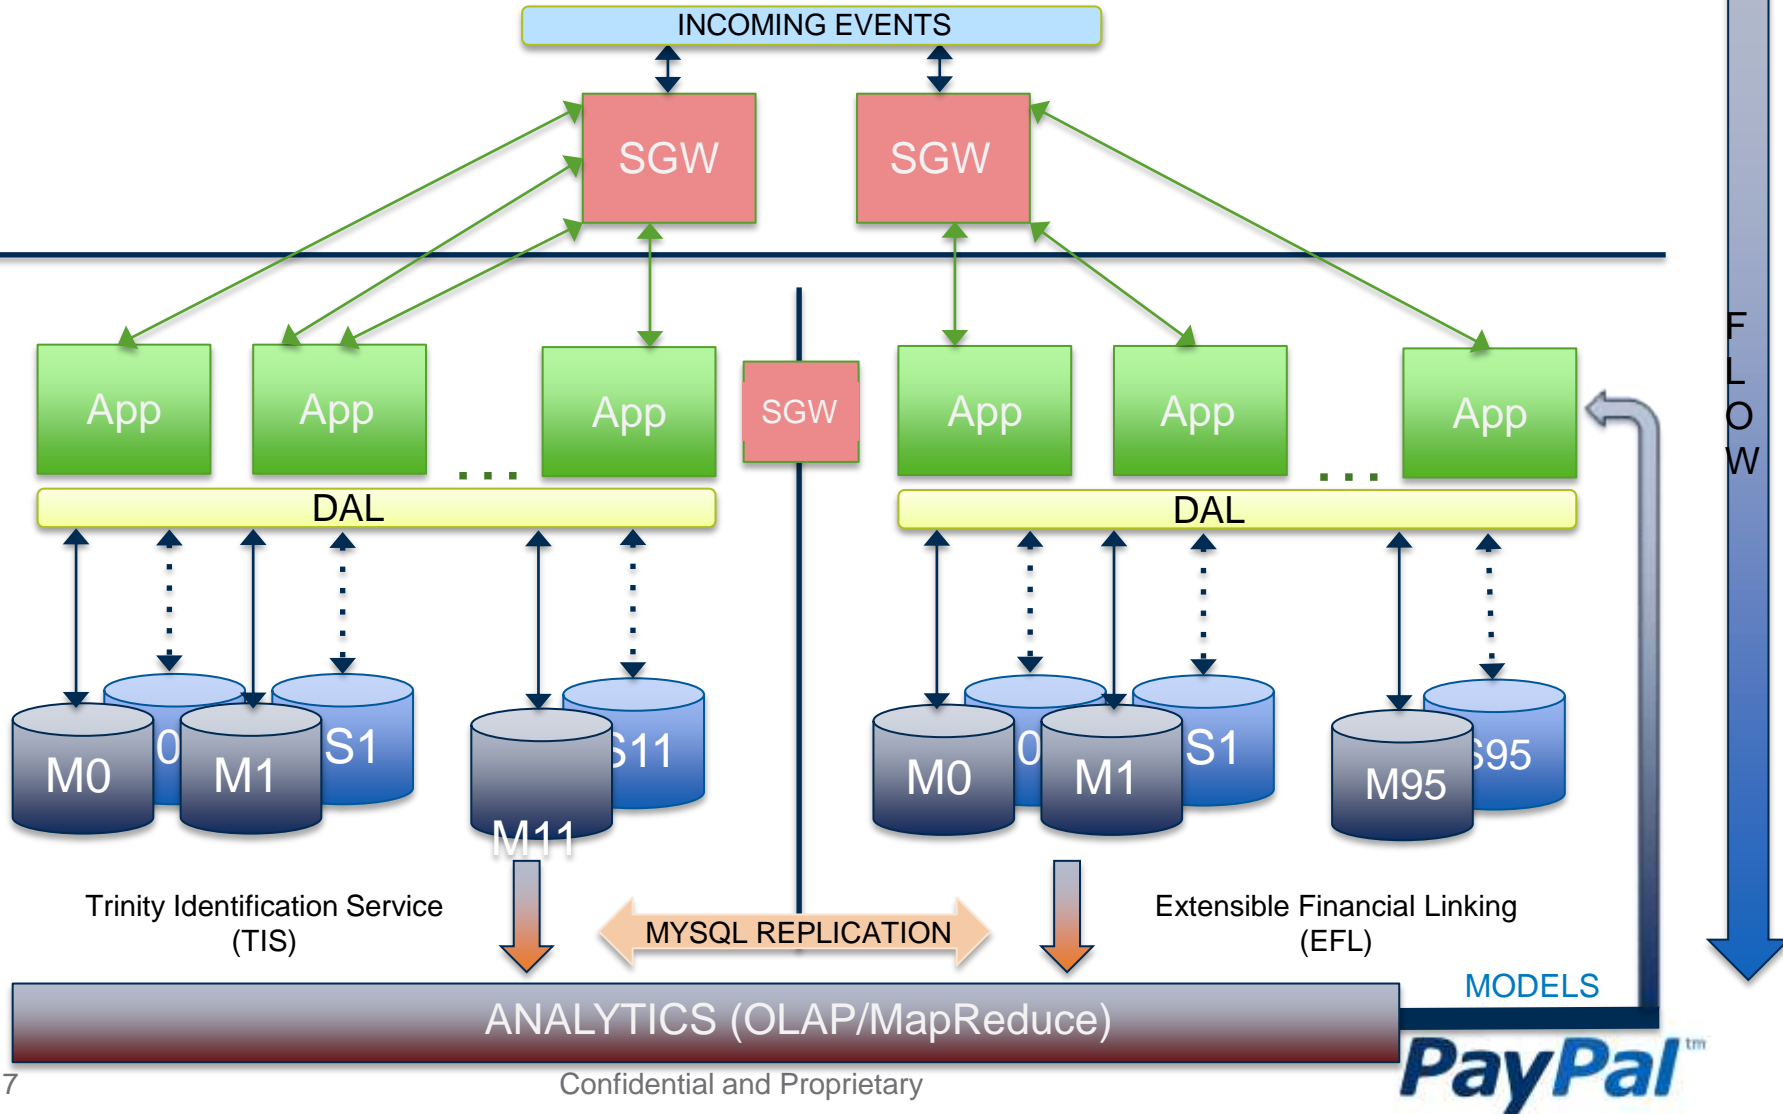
INCOMING EVENTS

SGW

SGW

App

App

App

SGW

App

App

App

F
L
O
W

DAL

DAL

...

...

M0

0

M1

S1

M11

S11

M0

0

M1

S1

M95

S95

Trinity Identification Service (TIS)

MYSQL REPLICATION

Extensible Financial Linking (EFL)

MODELS

ANALYTICS (OLAP/MapReduce)

7

Confidential and Proprietary

PayPal™